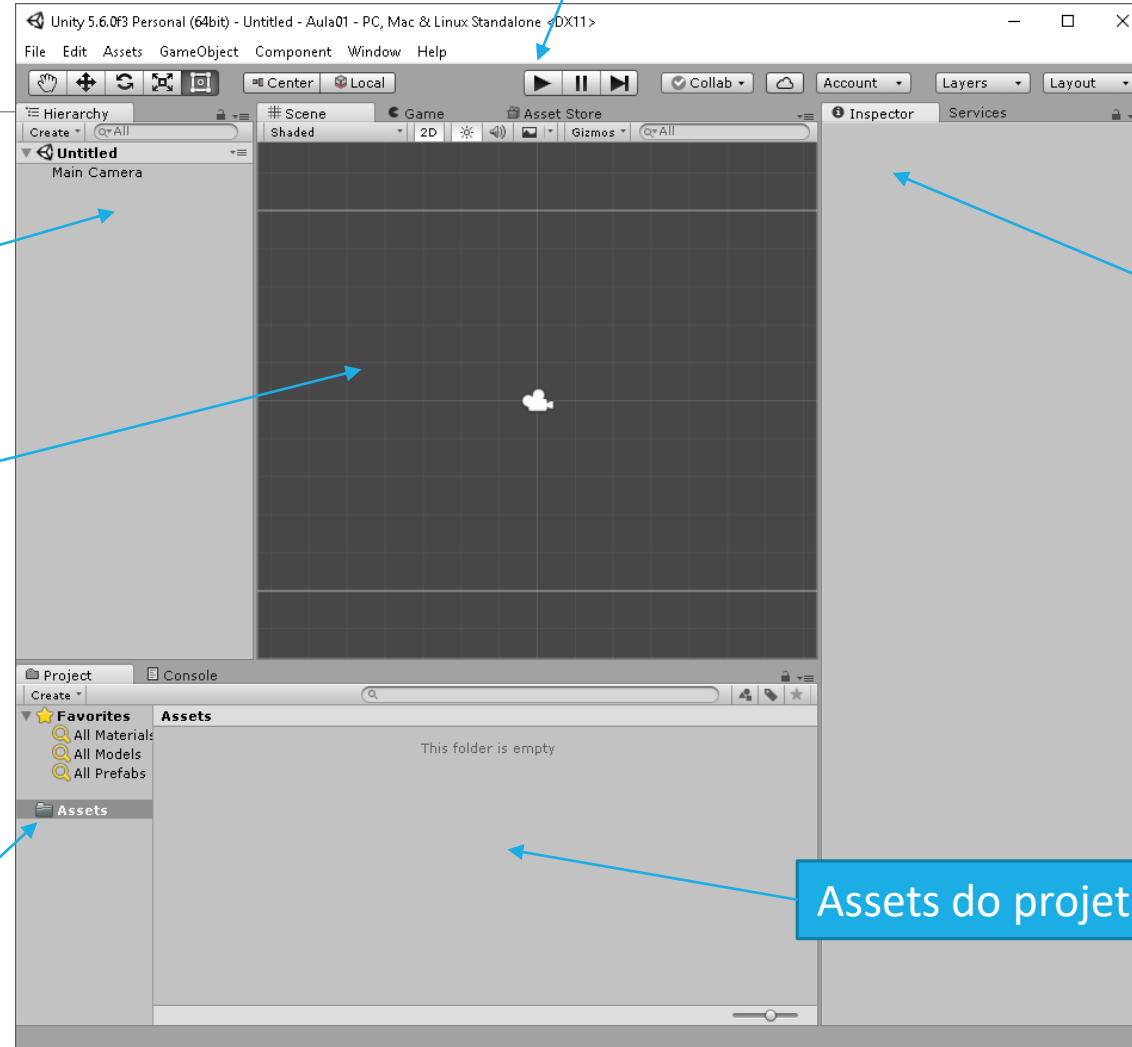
Unity 5.6.0f3 Personal (64bit) - Untitled - Aula01 - PC, Mac & Linux Standalone <DX11>

File Edit Assets GameObject Component Window Help

Center Local

Collab Account Layers Layout

Hierarchy
Create All
Untitled
Main Camera

Scene Game Asset Store
Shaded 2D Gizmos All

Inspector Services

Project Console
Create
Favorites
All Materials
All Models
All Prefabs
Assets
Assets
This folder is empty

Assets do projet